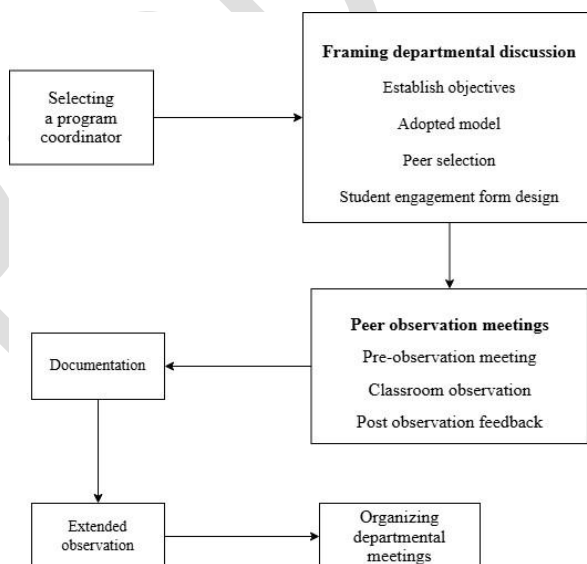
Selecting a program coordinator

Framing departmental discussion

Establish objectives

Adopted model

Peer selection

Student engagement form design

Peer observation meetings

Pre-observation meeting

Classroom observation

Post observation feedback

Documentation

Extended observation

Organizing departmental meetings